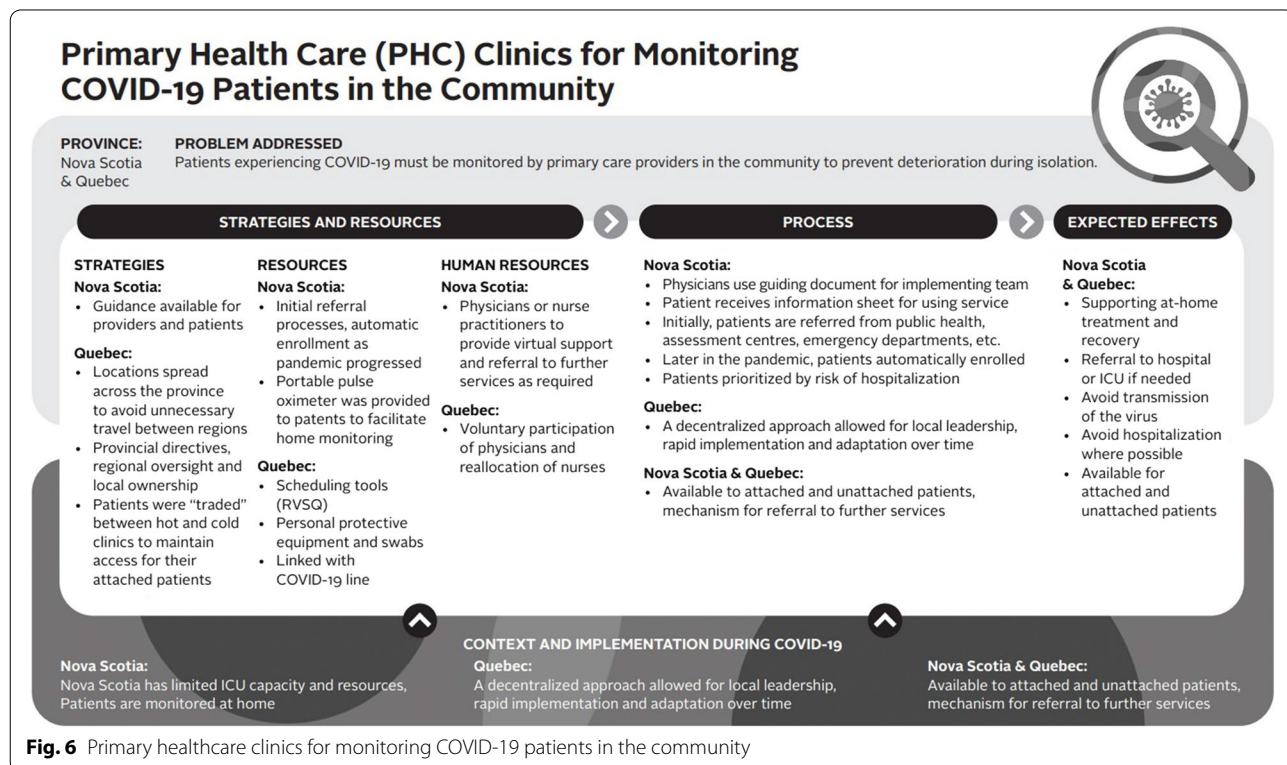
Primary Health Care (PHC) Clinics for Monitoring COVID-19 Patients in the Community

PROVINCE:
Nova Scotia & Quebec

PROBLEM ADDRESSED
Patients experiencing COVID-19 must be monitored by primary care providers in the community to prevent deterioration during isolation.

STRATEGIES AND RESOURCES

PROCESS

EXPECTED EFFECTS

STRATEGIES
Nova Scotia:
• Guidance available for providers and patients

Quebec:
• Locations spread across the province to avoid unnecessary travel between regions
• Provincial directives, regional oversight and local ownership
• Patients were "traded" between hot and cold clinics to maintain access for their attached patients

RESOURCES
Nova Scotia:
• Initial referral processes, automatic enrollment as pandemic progressed
• Portable pulse oximeter was provided to patents to facilitate home monitoring

Quebec:
• Scheduling tools (RVSQ)
• Personal protective equipment and swabs
• Linked with COVID-19 line

HUMAN RESOURCES
Nova Scotia:
• Physicians or nurse practitioners to provide virtual support and referral to further services as required

Quebec:
• Voluntary participation of physicians and reallocation of nurses

Nova Scotia:
• Physicians use guiding document for implementing team
• Patient receives information sheet for using service
• Initially, patients are referred from public health, assessment centres, emergency departments, etc.
• Later in the pandemic, patients automatically enrolled
• Patients prioritized by risk of hospitalization

Quebec:
• A decentralized approach allowed for local leadership, rapid implementation and adaptation over time

Nova Scotia & Quebec:
• Available to attached and unattached patients, mechanism for referral to further services

Nova Scotia & Quebec:
• Supporting at-home treatment and recovery
• Referral to hospital or ICU if needed
• Avoid transmission of the virus
• Avoid hospitalization where possible
• Available for attached and unattached patients

CONTEXT AND IMPLEMENTATION DURING COVID-19

Nova Scotia:
Nova Scotia has limited ICU capacity and resources, Patients are monitored at home

Quebec:
A decentralized approach allowed for local leadership, rapid implementation and adaptation over time

Nova Scotia & Quebec:
Available to attached and unattached patients, mechanism for referral to further services

Fig. 6 Primary healthcare clinics for monitoring COVID-19 patients in the community